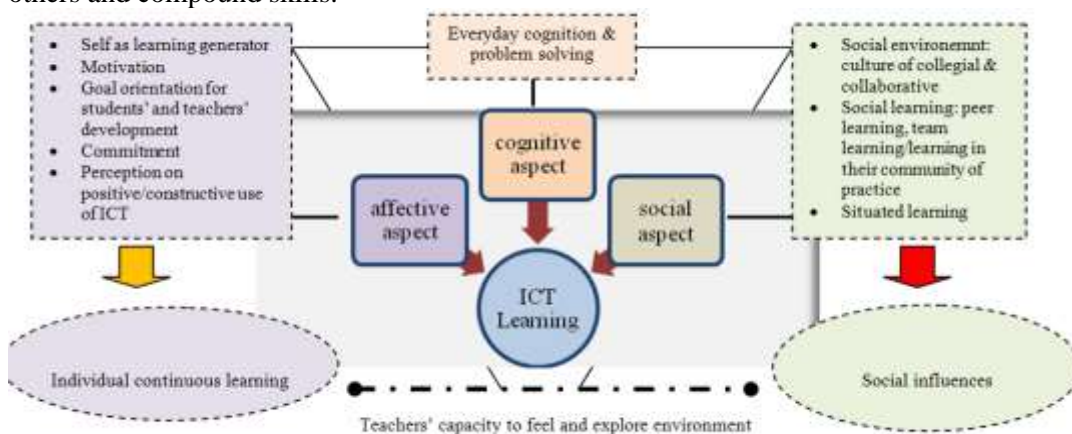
others and compound skills.

- Self as learning generator
- Motivation
- Goal orientation for students' and teachers' development
- Commitment
- Perception on positive/constructive use of ICT

Everyday cognition & problem solving

- Social environemnt: culture of collegial & collaborative
- Social learning: peer learning, team learning/learning in their community of practice
- Situated learning

cognitive aspect

affective aspect

social aspect

ICT Learning

Individual continuous learning

Social influences

Teachers' capacity to feel and explore environment